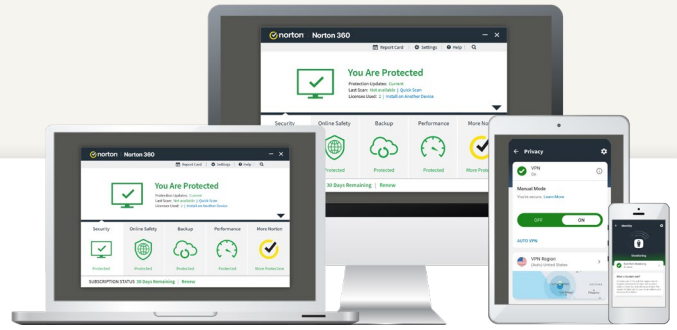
norton Norton 360

Report Card | Settings | Help |

You Are Protected

Protection Updates: Current
Last Scan: Not available | Quick Scan
Licenses Used: 2 | Install on Another Device

Security | Online Safety | Backup | Performance | More Norton

Protected | Protected | Protected | Protected | More Protection

30 Days Remaining | Renew

norton Norton 360

Report Card | Settings | Help |

You Are Protected

Protection Updates: Current
Last Scan: Not available | Quick Scan
Licenses Used: 2 | Install on Another Device

| Security | Online Safety | Backup | Performance | More Norton |
|---|---|---|---|---|
| Protected | Protected | Protected | Protected | More Protection |

SUBSCRIPTION STATUS: 30 Days Remaining | Renew

Privacy

VPN
On

Manual Mode
You're secure. Learn More

OFF ON

AUTO VPN

VPN Region
(Auto) United States

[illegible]